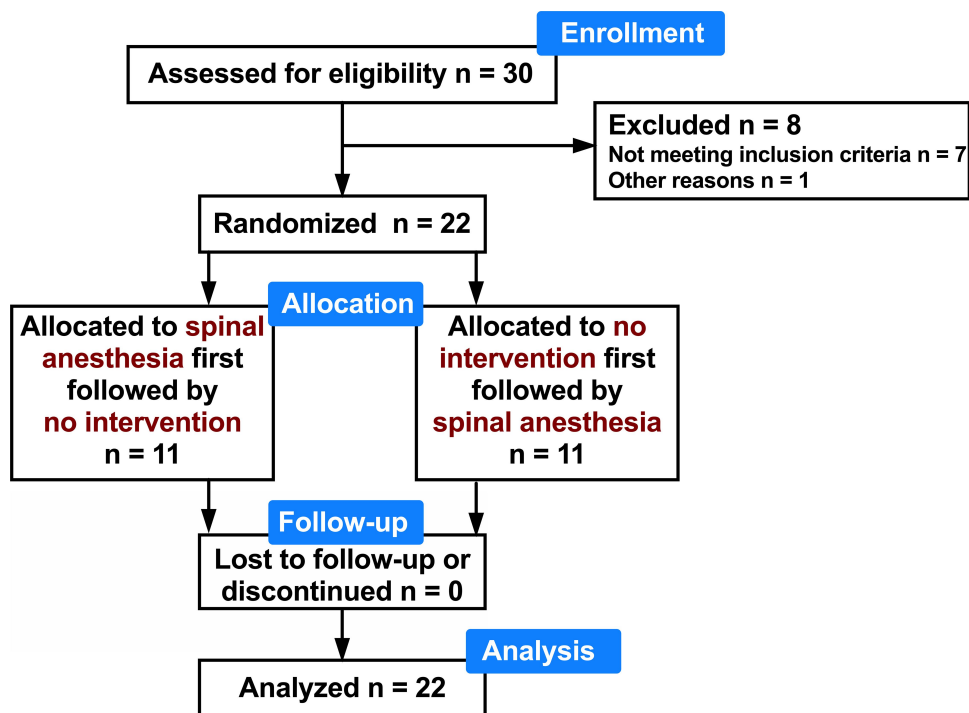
Enrollment

Assessed for eligibility n = 30

Excluded n = 8
Not meeting inclusion criteria n = 7
Other reasons n = 1

Randomized n = 22

Allocation

Allocated to spinal anesthesia first followed by no intervention
n = 11

Allocated to no intervention first followed by spinal anesthesia
n = 11

Follow-up

Lost to follow-up or discontinued n = 0

Analysis

Analyzed n = 22